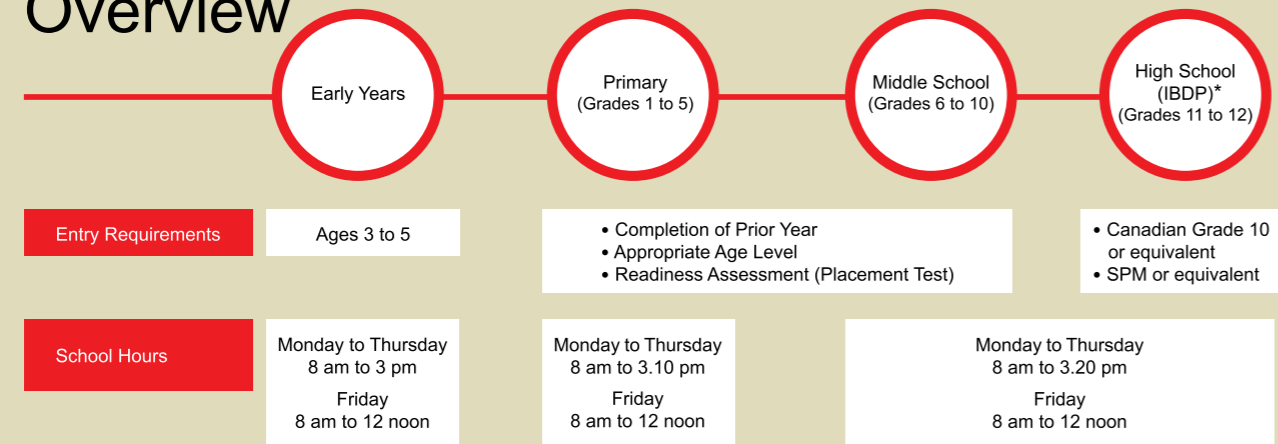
Overview

Early Years

Primary (Grades 1 to 5)

Middle School (Grades 6 to 10)

High School (IBDP)* (Grades 11 to 12)

Entry Requirements

Ages 3 to 5

• Completion of Prior Year
• Appropriate Age Level
• Readiness Assessment (Placement Test)

• Canadian Grade 10 or equivalent
• SPM or equivalent

School Hours

Monday to Thursday
8 am to 3 pm
Friday
8 am to 12 noon

Monday to Thursday
8 am to 3.10 pm
Friday
8 am to 12 noon

Monday to Thursday
8 am to 3.20 pm
Friday
8 am to 12 noon